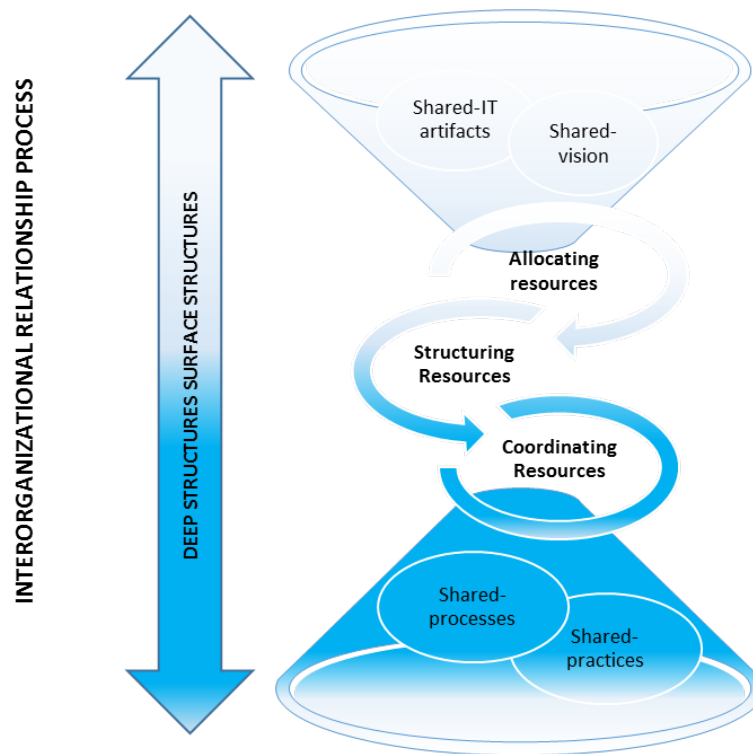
INTERORGANIZATIONAL RELATIONSHIP PROCESS

DEEP STRUCTURES SURFACE STRUCTURES

Shared-IT artifacts

Shared-vision

Allocating resources

Structuring Resources

Coordinating Resources

Shared-processes

Shared-practices